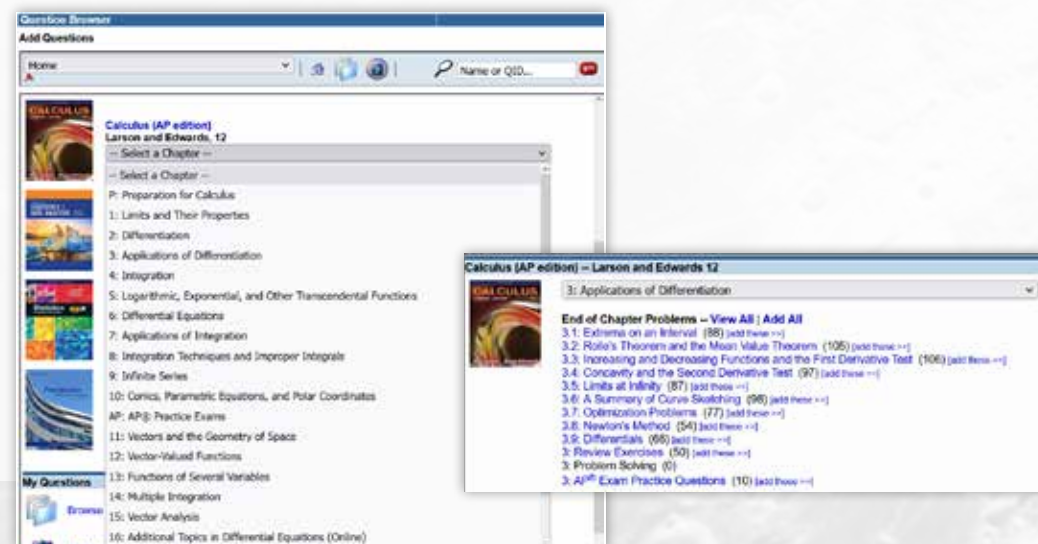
Question Browser

Add Questions

Home

Name or QID...

CALCULUS

Calculus (AP edition)
Larson and Edwards, 12

-- Select a Chapter --

-- Select a Chapter --
P: Preparation for Calculus
1: Limits and Their Properties
2: Differentiation
3: Applications of Differentiation
4: Integration
5: Logarithmic, Exponential, and Other Transcendental Functions
6: Differential Equations
7: Applications of Integration
8: Integration Techniques and Improper Integrals
9: Infinite Series
10: Conics, Parametric Equations, and Polar Coordinates
AP: AP® Practice Exams
11: Vectors and the Geometry of Space
12: Vector-Valued Functions
13: Functions of Several Variables
14: Multiple Integration
15: Vector Analysis
16: Additional Topics in Differential Equations (Online)

My Questions

Browse

Calculus (AP edition) -- Larson and Edwards 12

CALCULUS

3: Applications of Differentiation

End of Chapter Problems -- View All | Add All
3.1: Extrema on an Interval (88) [add these >>]
3.2: Rolle's Theorem and the Mean Value Theorem (105) [add these >>]
3.3: Increasing and Decreasing Functions and the First Derivative Test (106) [add these >>]
3.4: Concavity and the Second Derivative Test (97) [add these >>]
3.5: Limits at Infinity (87) [add these >>]
3.6: A Summary of Curve Sketching (98) [add these >>]
3.7: Optimization Problems (77) [add these >>]
3.8: Newton's Method (54) [add these >>]
3.9: Differentials (66) [add these >>]
3: Review Exercises (50) [add these >>]
3: Problem Solving (0)
3: AP® Exam Practice Questions (10) [add these >>]